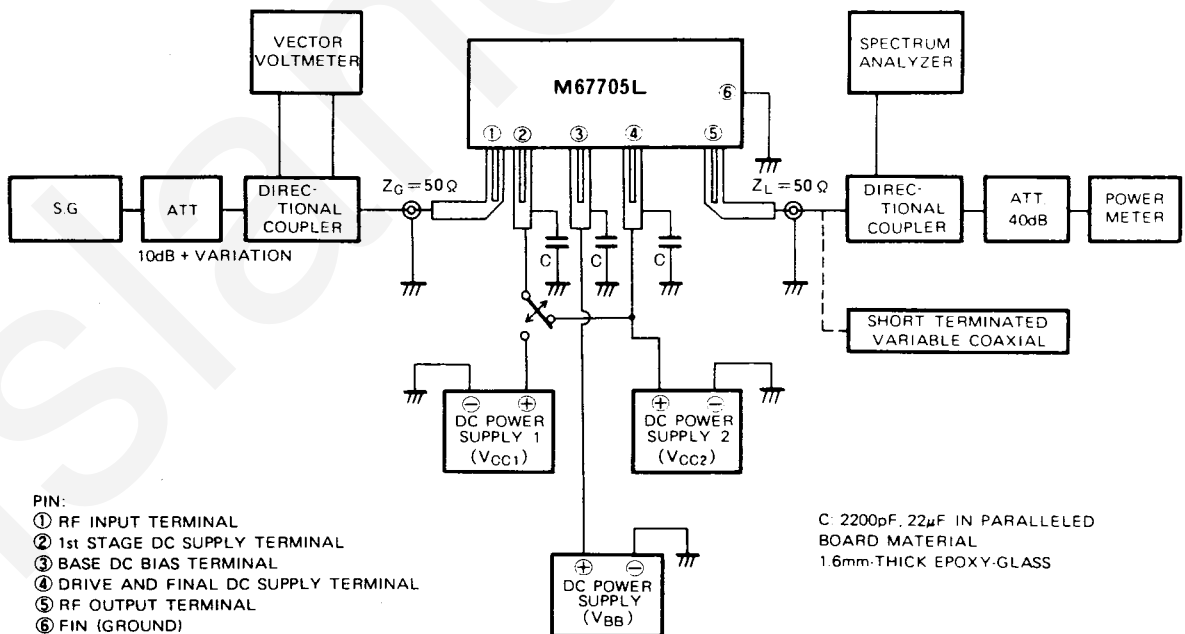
VECTOR VOLTMETER

M67705L

⑥

① ② ③ ④ ⑤

SPECTRUM ANALYZER

S.G

ATT

DIRECTIONAL COUPLER

10dB + VARIATION

$Z_G = 50\Omega$

C

C

C

$Z_L = 50\Omega$

DIRECTIONAL COUPLER

ATT 40dB

POWER METER

SHORT TERMINATED VARIABLE COAXIAL

⊖ ⊕
DC POWER SUPPLY 1
($V_{CC1}$)

⊕ ⊖
DC POWER SUPPLY 2
($V_{CC2}$)

⊕ ⊖
DC POWER SUPPLY
($V_{BB}$)

PIN:
① RF INPUT TERMINAL
② 1st STAGE DC SUPPLY TERMINAL
③ BASE DC BIAS TERMINAL
④ DRIVE AND FINAL DC SUPPLY TERMINAL
⑤ RF OUTPUT TERMINAL
⑥ FIN (GROUND)

C: 2200pF, 22μF IN PARALLELED
BOARD MATERIAL
1.6mm-THICK EPOXY-GLASS